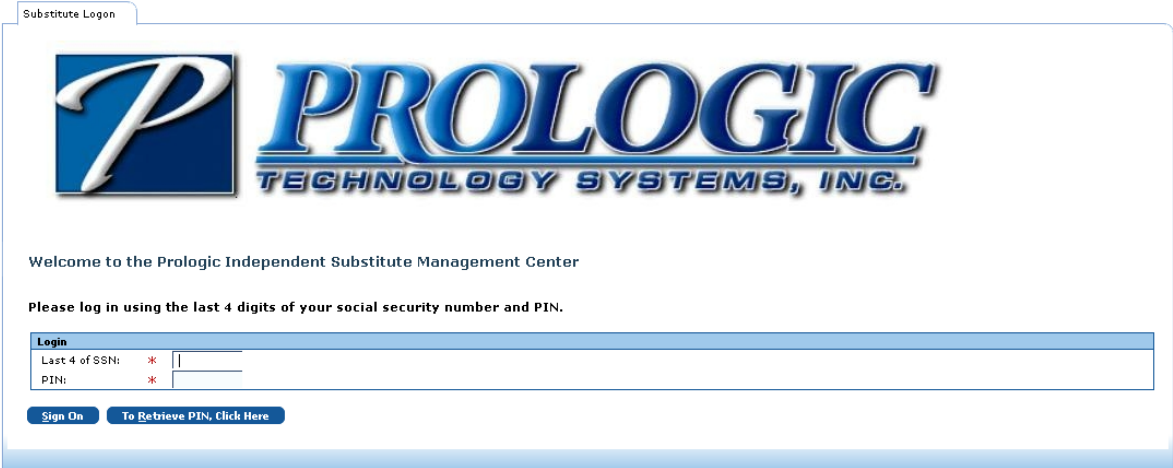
Substitute Logon

P PROLOGIC TECHNOLOGY SYSTEMS, INC.

Welcome to the Prologic Independent Substitute Management Center

Please log in using the last 4 digits of your social security number and PIN.

| Login | |
|---|---|
| Last 4 of SSN: * | |
| PIN: * | |

Sign On
To Retrieve PIN, Click Here